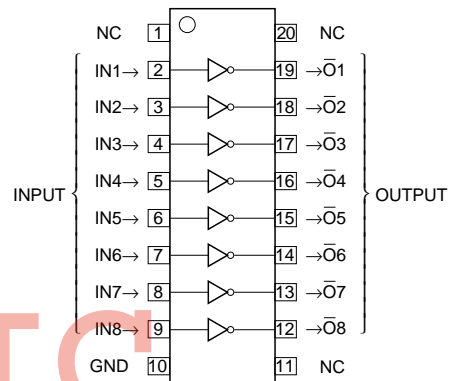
NC 1 20 NC

IN1→ 2 19 →$\overline{O}1$

IN2→ 3 18 →$\overline{O}2$

IN3→ 4 17 →$\overline{O}3$

INPUT IN4→ 5 16 →$\overline{O}4$ OUTPUT

IN5→ 6 15 →$\overline{O}5$

IN6→ 7 14 →$\overline{O}6$

IN7→ 8 13 →$\overline{O}7$

IN8→ 9 12 →$\overline{O}8$

GND 10 11 NC